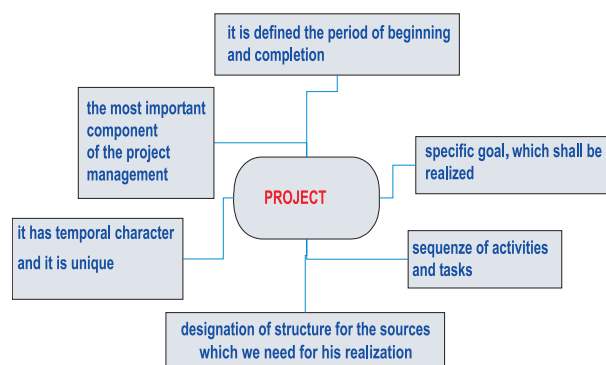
it is defined the period of beginning and completion

the most important component of the project management

specific goal, which shall be realized

PROJECT

it has temporal character and it is unique

sequenze of activities and tasks

designation of structure for the sources which we need for his realization